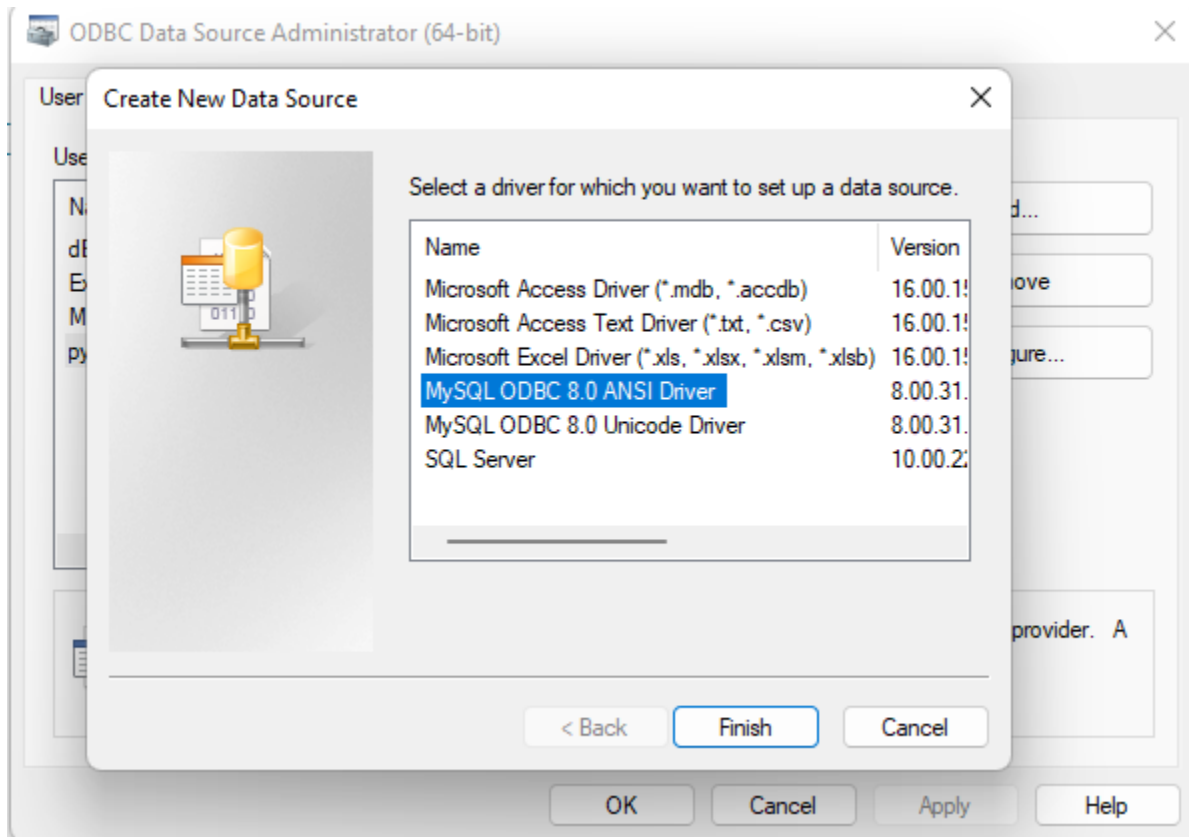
ODBC Data Source Administrator (64-bit)

User

Use

Na

dE

Ex

M

py

Create New Data Source

Select a driver for which you want to set up a data source.

| Name | Version |
|---|---|
| Microsoft Access Driver (*.mdb, *.accdb) | 16.00.1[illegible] |
| Microsoft Access Text Driver (*.txt, *.csv) | 16.00.1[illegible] |
| Microsoft Excel Driver (*.xls, *.xlsx, *.xlsm, *.xlsb) | 16.00.1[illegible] |
| MySQL ODBC 8.0 ANSI Driver | 8.00.31. |
| MySQL ODBC 8.0 Unicode Driver | 8.00.31. |
| SQL Server | 10.00.2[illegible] |

< Back

Finish

Cancel

d...

ove

gure...

provider. A

OK

Cancel

Apply

Help